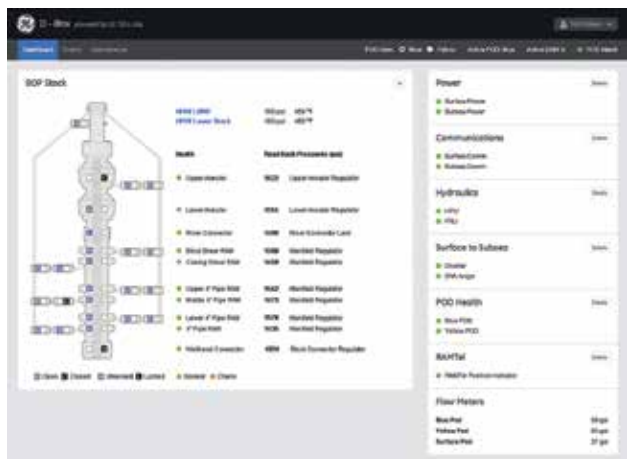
BOP Stack

Health

Upper Annular

Lower Annular

Riser Connector

Blind Shear RAM
Casing Shear RAM

Upper 4" Pipe RAM
Middle 4" Pipe RAM

Lower 4" Pipe RAM
4" Pipe RAM

Wellhead Connector

Power

Communications

Hydraulics

Surface to Subsea

POD Health

RAMTel

Flow Meters